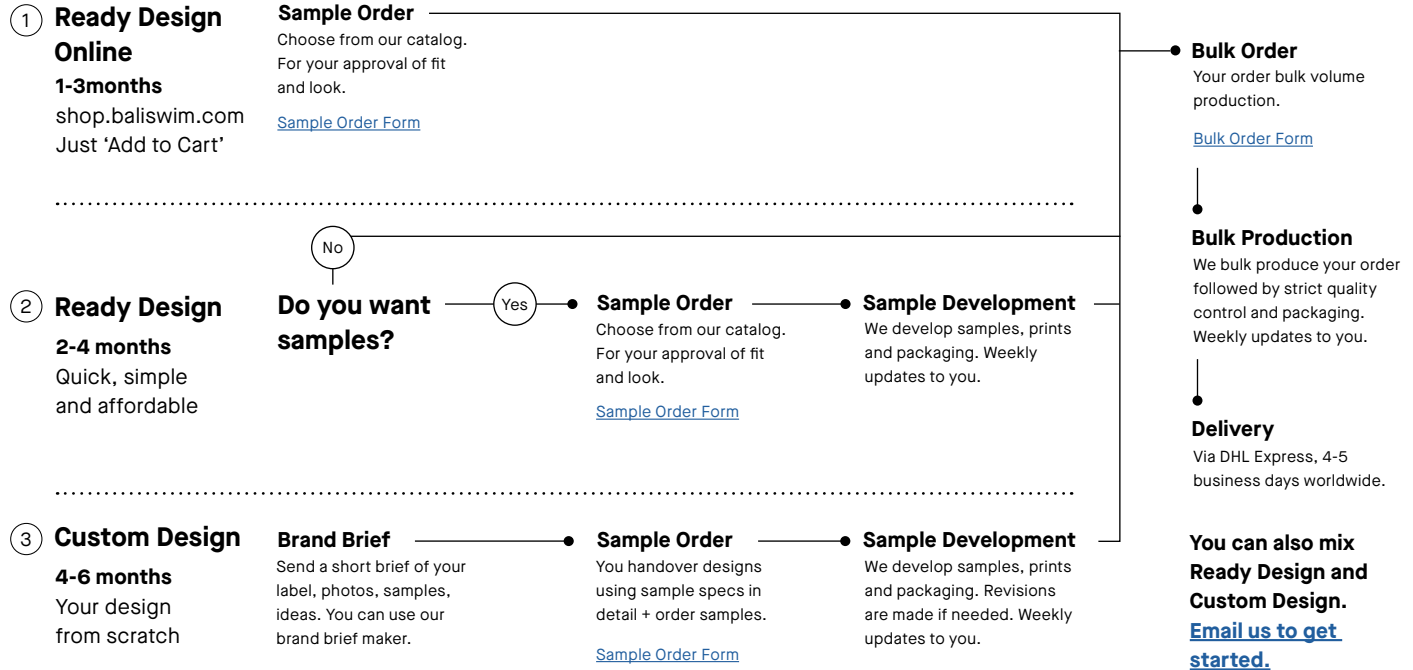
1 Ready Design Online
1-3months
shop.baliswim.com
Just 'Add to Cart'

Sample Order
Choose from our catalog. For your approval of fit and look.
Sample Order Form

No

2 Ready Design
2-4 months
Quick, simple and affordable

Do you want samples?

Yes

Sample Order
Choose from our catalog. For your approval of fit and look.
Sample Order Form

Sample Development
We develop samples, prints and packaging. Weekly updates to you.

3 Custom Design
4-6 months
Your design from scratch

Brand Brief
Send a short brief of your label, photos, samples, ideas. You can use our brand brief maker.

Sample Order
You handover designs using sample specs in detail + order samples.
Sample Order Form

Sample Development
We develop samples, prints and packaging. Revisions are made if needed. Weekly updates to you.

Bulk Order
Your order bulk volume production.
Bulk Order Form

Bulk Production
We bulk produce your order followed by strict quality control and packaging. Weekly updates to you.

Delivery
Via DHL Express, 4-5 business days worldwide.

You can also mix Ready Design and Custom Design. Email us to get started.